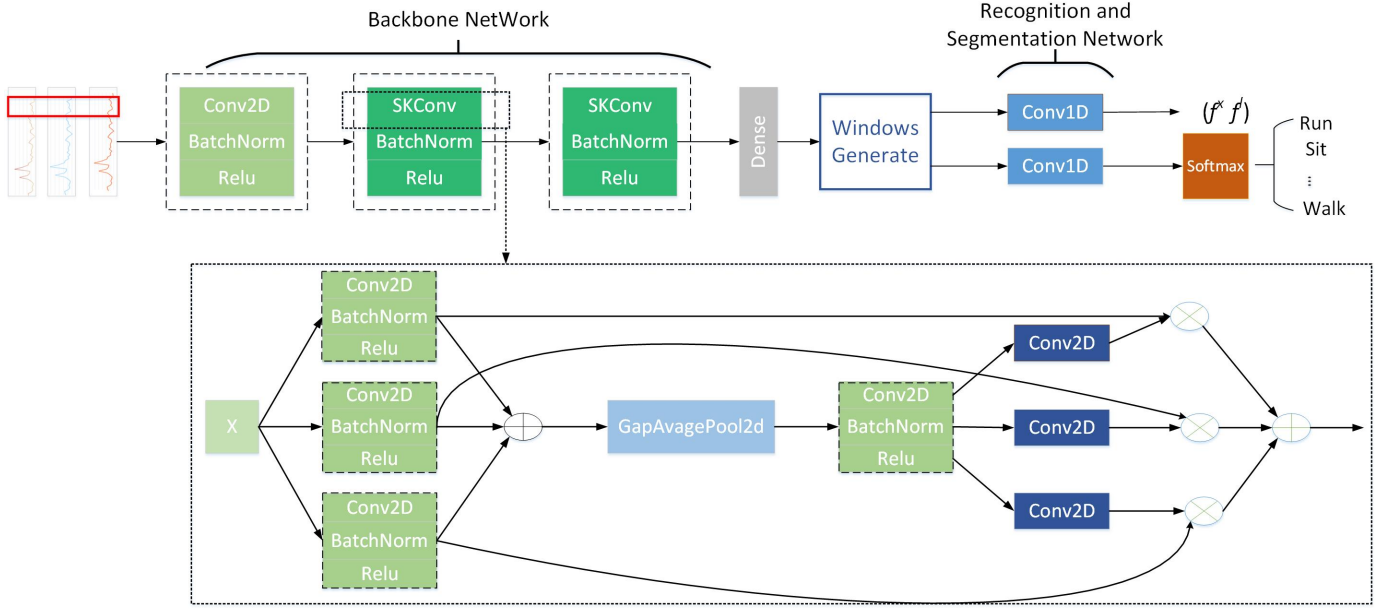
Backbone NetWork

Recognition and Segmentation Network

Conv2D
BatchNorm
Relu

SKConv
BatchNorm
Relu

SKConv
BatchNorm
Relu

Dense

Windows Generate

Conv1D

Conv1D

$(f^x\ f^l)$

Softmax

Run
Sit
⋮
Walk

Conv2D
BatchNorm
Relu

X

Conv2D
BatchNorm
Relu

Conv2D
BatchNorm
Relu

GapAvagePool2d

Conv2D
BatchNorm
Relu

Conv2D

Conv2D

Conv2D